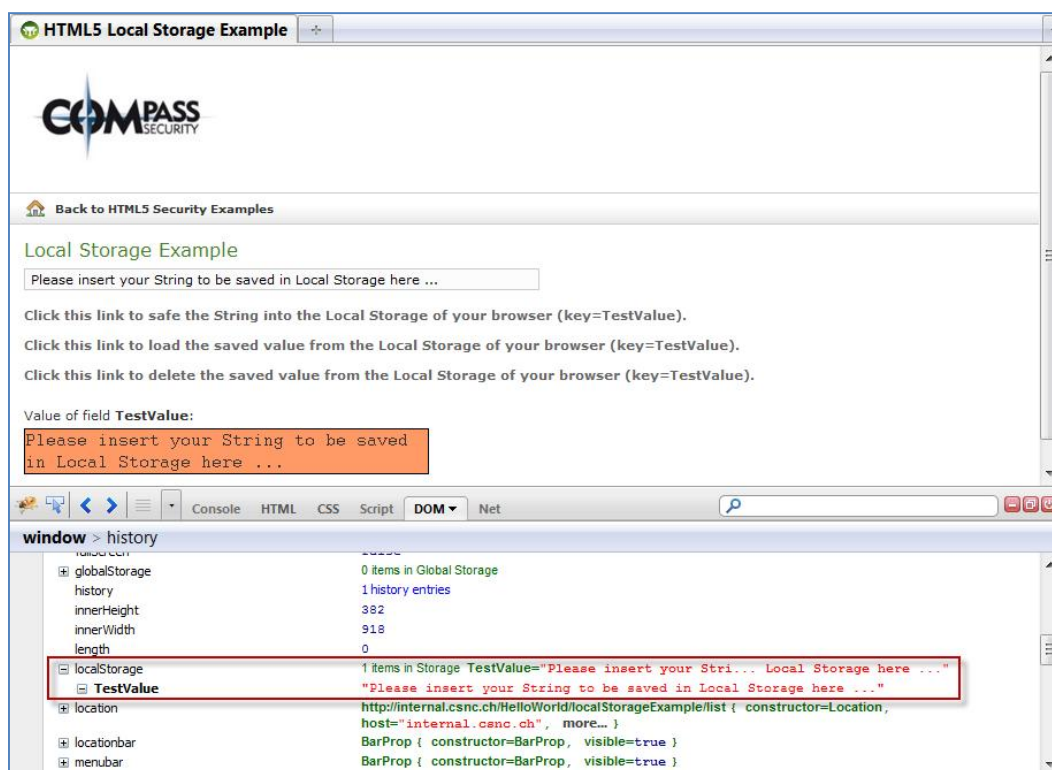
HTML5 Local Storage Example

COMPASS SECURITY

Back to HTML5 Security Examples

Local Storage Example

Please insert your String to be saved in Local Storage here ...

Click this link to safe the String into the Local Storage of your browser (key=TestValue).

Click this link to load the saved value from the Local Storage of your browser (key=TestValue).

Click this link to delete the saved value from the Local Storage of your browser (key=TestValue).

Value of field **TestValue**:

Please insert your String to be saved in Local Storage here ...

Console HTML CSS Script DOM Net

window > history

| | |
|---|---|
| fullScreen | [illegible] |
| globalStorage | 0 items in Global Storage |
| history | 1 history entries |
| innerHeight | 382 |
| innerWidth | 918 |
| length | 0 |
| localStorage | 1 items in Storage TestValue="Please insert your Stri... Local Storage here ..." |
| TestValue | "Please insert your String to be saved in Local Storage here ..." |
| location | http://internal.csnc.ch/HelloWorld/localStorageExample/list { constructor=Location, host="internal.csnc.ch", more... } |
| locationbar | BarProp { constructor=BarProp, visible=true } |
| menubar | BarProp { constructor=BarProp, visible=true } |